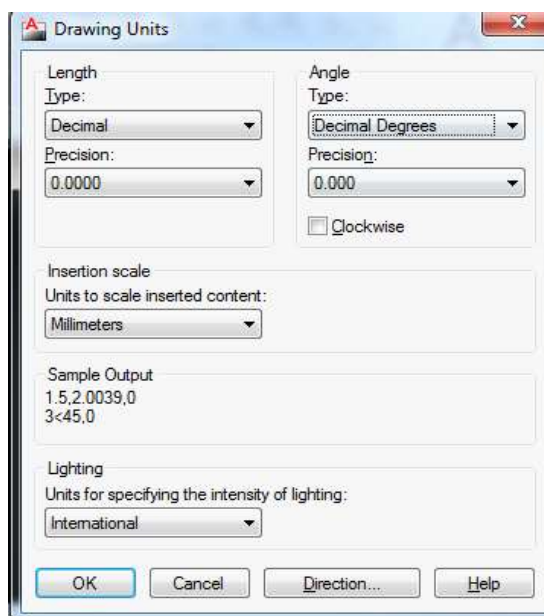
Drawing Units

Length
Type:
Decimal
Precision:
0.0000

Angle
Type:
Decimal Degrees
Precision:
0.000
Clockwise

Insertion scale
Units to scale inserted content:
Millimeters

Sample Output
1.5,2.0039,0
3<45,0

Lighting
Units for specifying the intensity of lighting:
International

OK
Cancel
Direction...
Help